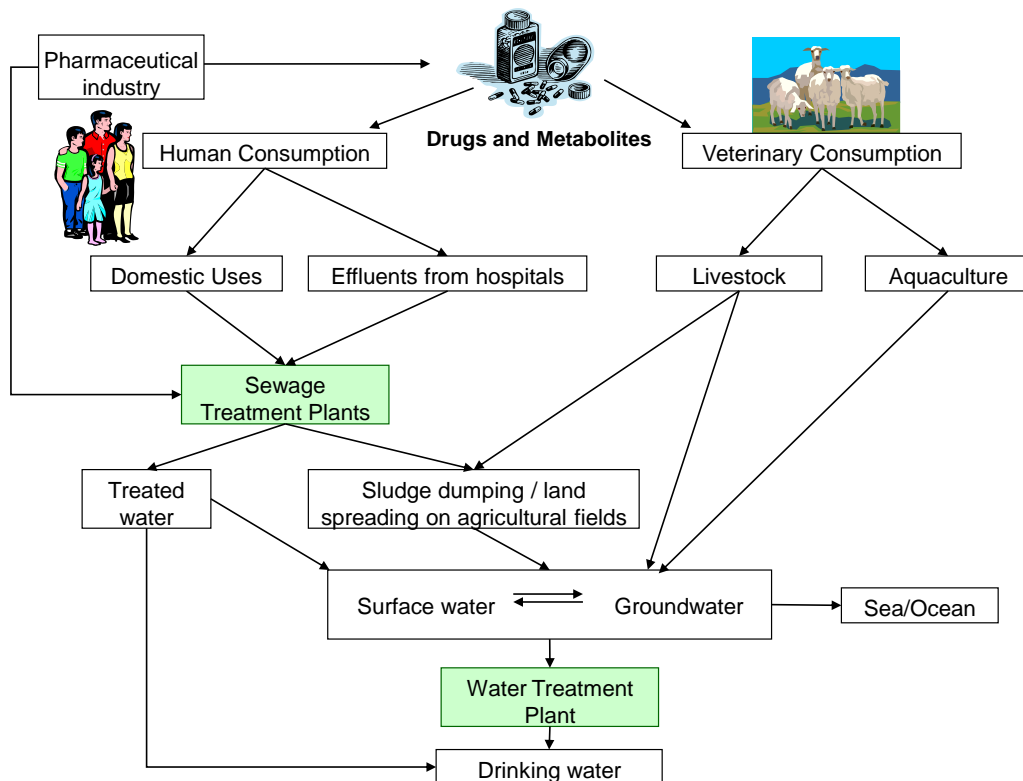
Pharmaceutical industry

Drugs and Metabolites

Human Consumption

Veterinary Consumption

Domestic Uses

Effluents from hospitals

Livestock

Aquaculture

Sewage Treatment Plants

Treated water

Sludge dumping / land spreading on agricultural fields

Surface water

Groundwater

Sea/Ocean

Water Treatment Plant

Drinking water